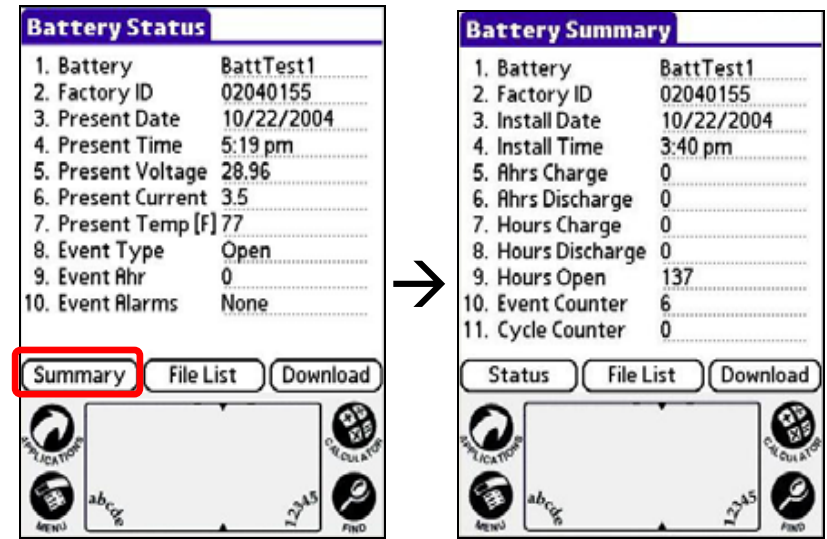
Battery Status

1. Battery BattTest1
2. Factory ID 02040155
3. Present Date 10/22/2004
4. Present Time 5:19 pm
5. Present Voltage 28.96
6. Present Current 3.5
7. Present Temp [F] 77
8. Event Type Open
9. Event Ahr 0
10. Event Alarms None

Summary File List Download

APPLICATIONS abcde 12345 CALCULATOR MENU FIND

Battery Summary

1. Battery BattTest1
2. Factory ID 02040155
3. Install Date 10/22/2004
4. Install Time 3:40 pm
5. Ahrs Charge 0
6. Ahrs Discharge 0
7. Hours Charge 0
8. Hours Discharge 0
9. Hours Open 137
10. Event Counter 6
11. Cycle Counter 0

Status File List Download

APPLICATIONS abcde 12345 CALCULATOR MENU FIND